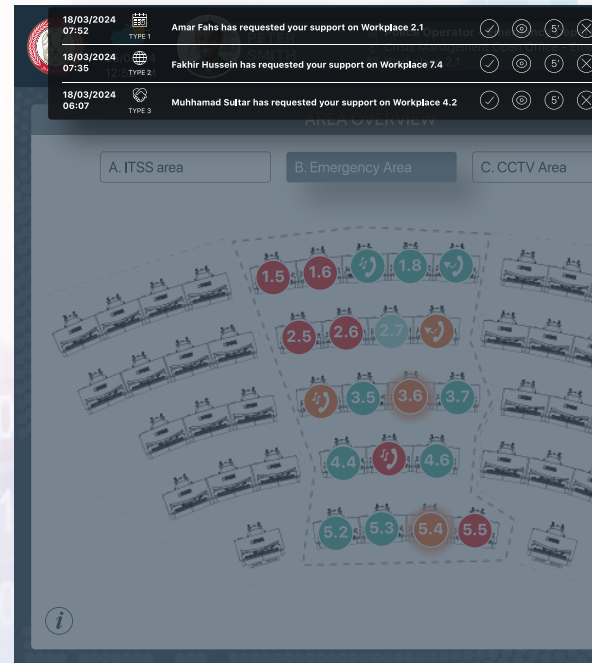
18/03/2024 07:52 TYPE 1 Amar Fahs has requested your support on Workplace 2.1 5'

18/03/2024 07:35 TYPE 2 Fakhir Hussein has requested your support on Workplace 7.4 5'

18/03/2024 06:07 TYPE 3 Muhhamad Sultar has requested your support on Workplace 4.2 5'

AREA OVERVIEW

A. ITSS area

B. Emergency Area

C. CCTV Area

1.5 1.6 1.8

2.5 2.6 2.7

3.5 3.6 3.7

4.4 4.6

5.2 5.3 5.4 5.5

i